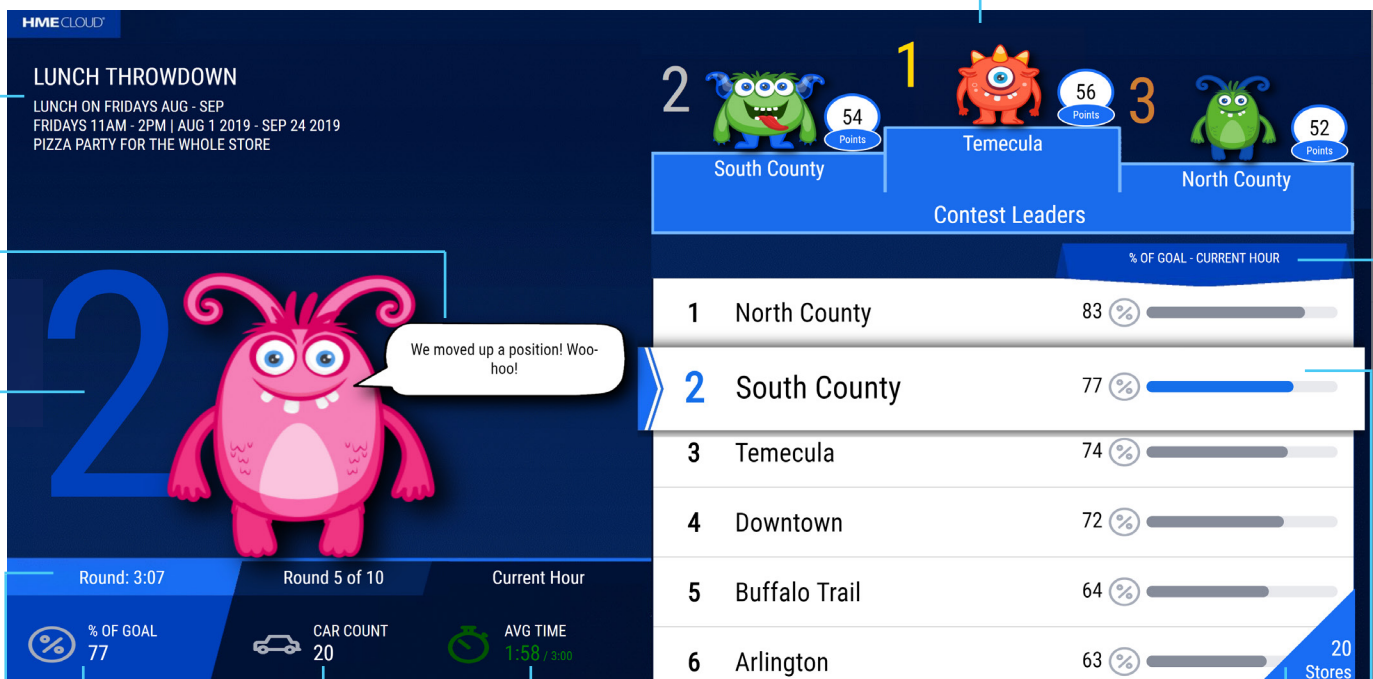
HME CLOUD

LUNCH THROWDOWN
LUNCH ON FRIDAYS AUG - SEP
FRIDAYS 11AM - 2PM | AUG 1 2019 - SEP 24 2019
PIZZA PARTY FOR THE WHOLE STORE

2

We moved up a position! Woo-hoo!

Round: 3:07
Round 5 of 10
Current Hour

% OF GOAL
77
CAR COUNT
20
AVG TIME
1:58 / 3:00

2
54
Points
South County

1
56
Points
Temecula

3
52
Points
North County

Contest Leaders

% OF GOAL - CURRENT HOUR

| | | |
|---|---|---|
| 1 | North County | 83 |
| 2 | South County | 77 |
| 3 | Temecula | 74 |
| 4 | Downtown | 72 |
| 5 | Buffalo Trail | 64 |
| 6 | Arlington | 63 |

20
Stores